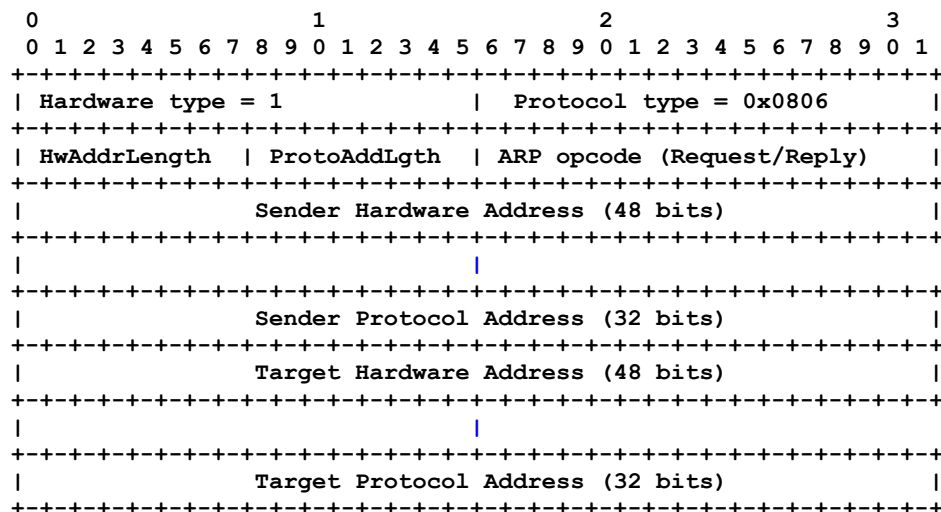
```
 0                   1                   2                   3
 0 1 2 3 4 5 6 7 8 9 0 1 2 3 4 5 6 7 8 9 0 1 2 3 4 5 6 7 8 9 0 1
+-+-+-+-+-+-+-+-+-+-+-+-+-+-+-+-+-+-+-+-+-+-+-+-+-+-+-+-+-+-+-+-+
| Hardware type = 1             |  Protocol type = 0x0806       |
+-+-+-+-+-+-+-+-+-+-+-+-+-+-+-+-+-+-+-+-+-+-+-+-+-+-+-+-+-+-+-+-+
| HwAddrLength  | ProtoAddLgth  | ARP opcode (Request/Reply)    |
+-+-+-+-+-+-+-+-+-+-+-+-+-+-+-+-+-+-+-+-+-+-+-+-+-+-+-+-+-+-+-+-+
|               Sender Hardware Address (48 bits)               |
+-+-+-+-+-+-+-+-+-+-+-+-+-+-+-+-+-+-+-+-+-+-+-+-+-+-+-+-+-+-+-+-+
|                               |
+-+-+-+-+-+-+-+-+-+-+-+-+-+-+-+-+-+-+-+-+-+-+-+-+-+-+-+-+-+-+-+-+
|               Sender Protocol Address (32 bits)               |
+-+-+-+-+-+-+-+-+-+-+-+-+-+-+-+-+-+-+-+-+-+-+-+-+-+-+-+-+-+-+-+-+
|               Target Hardware Address (48 bits)               |
+-+-+-+-+-+-+-+-+-+-+-+-+-+-+-+-+-+-+-+-+-+-+-+-+-+-+-+-+-+-+-+-+
|                               |
+-+-+-+-+-+-+-+-+-+-+-+-+-+-+-+-+-+-+-+-+-+-+-+-+-+-+-+-+-+-+-+-+
|               Target Protocol Address (32 bits)               |
+-+-+-+-+-+-+-+-+-+-+-+-+-+-+-+-+-+-+-+-+-+-+-+-+-+-+-+-+-+-+-+-+
```